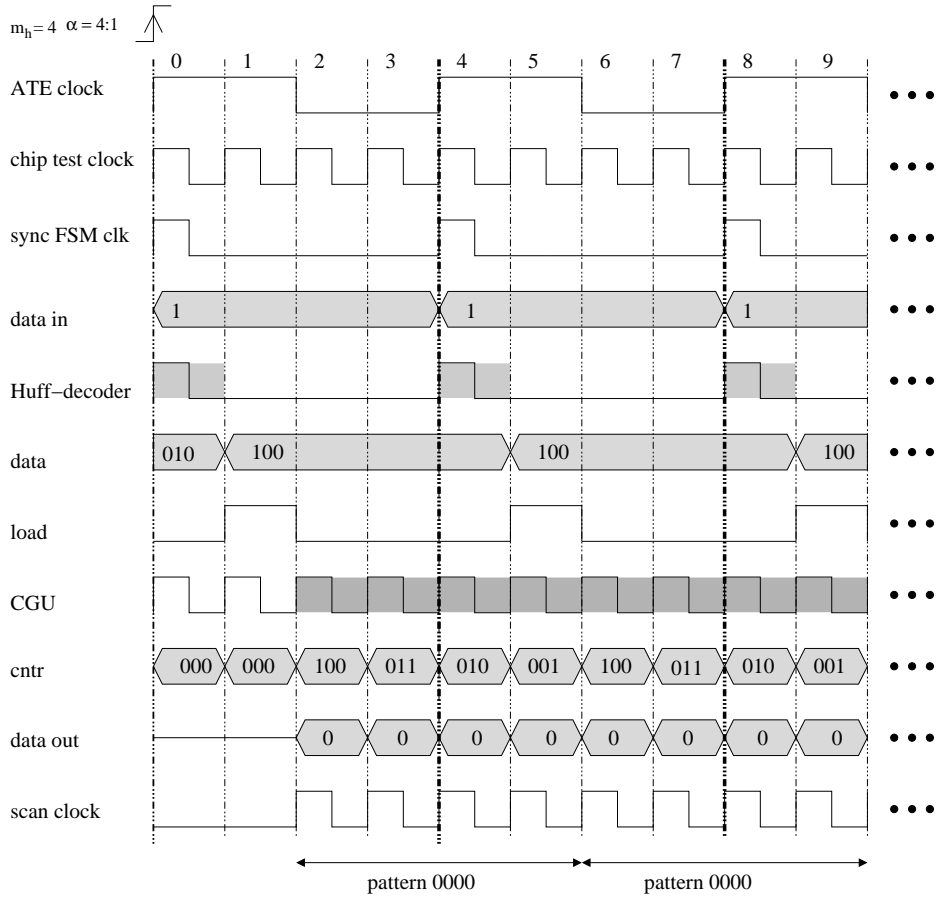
$m_h = 4$ $\alpha = 4:1$

0 1 2 3 4 5 6 7 8 9

ATE clock

chip test clock

sync FSM clk

data in
1
1
1

Huff−decoder

data
010
100
100
100

load

CGU

cntr
000
000
100
011
010
001
100
011
010
001

data out
0
0
0
0
0
0
0
0

scan clock

pattern 0000
pattern 0000